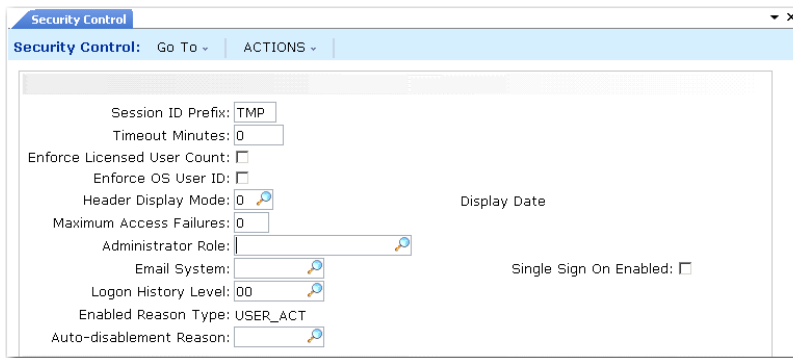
Security Control

Security Control: Go To ⌄ ACTIONS ⌄

Session ID Prefix: TMP
Timeout Minutes: 0
Enforce Licensed User Count:
Enforce OS User ID:
Header Display Mode: 0 Display Date
Maximum Access Failures: 0
Administrator Role:
Email System: Single Sign On Enabled:
Logon History Level: 00
Enabled Reason Type: USER_ACT
Auto-disablement Reason: